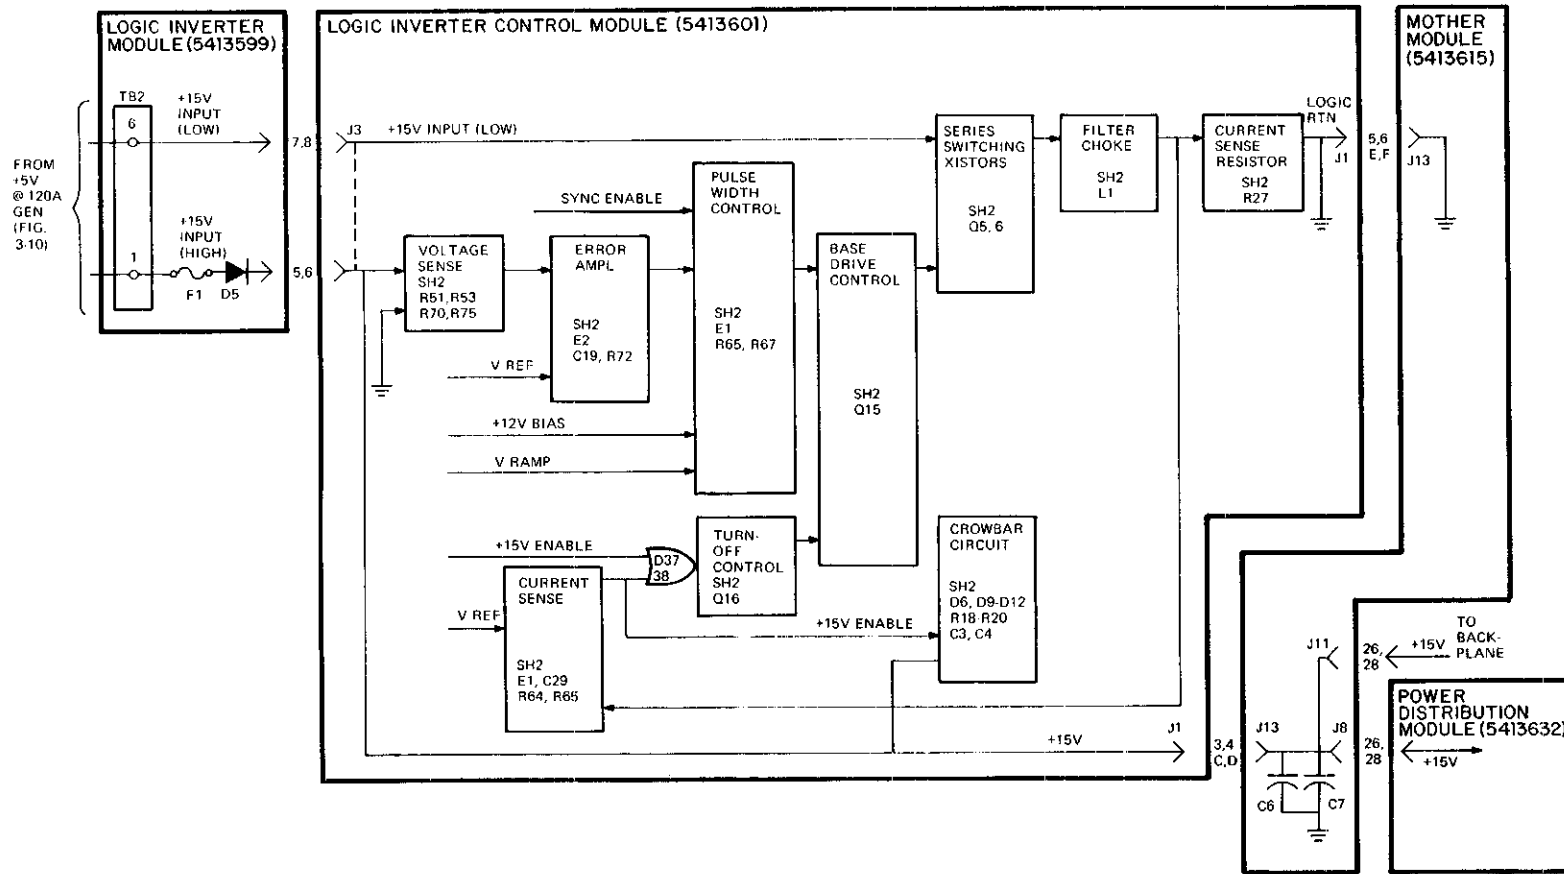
LOGIC INVERTER MODULE (5413599)

TB2

+15V INPUT (LOW)

6

FROM +5V @ 120A GEN (FIG. 3-10)

+15V INPUT (HIGH)

1

F1 D5

7,8

5,6

LOGIC INVERTER CONTROL MODULE (5413601)

J3

+15V INPUT (LOW)

SYNC ENABLE

VOLTAGE SENSE SH2 R51, R53 R70, R75

ERROR AMPL SH2 E2 C19, R72

V REF

PULSE WIDTH CONTROL SH2 E1 R65, R67

+12V BIAS

V RAMP

BASE DRIVE CONTROL SH2 Q15

SERIES SWITCHING XISTORS SH2 Q5, 6

FILTER CHOKE SH2 L1

CURRENT SENSE RESISTOR SH2 R27

LOGIC RTN

J1

5,6 E,F

+15V ENABLE

D37 38

V REF

CURRENT SENSE SH2 E1, C29 R64, R65

TURN-OFF CONTROL SH2 Q16

+15V ENABLE

CROWBAR CIRCUIT SH2 D6, D9-D12 R18-R20 C3, C4

+15V

J1

3,4 C,D

MOTHER MODULE (5413615)

J13

J11

J13

J8

C6

C7

26, 28

+15V

TO BACK-PLANE

POWER DISTRIBUTION MODULE (5413632)

26, 28

+15V